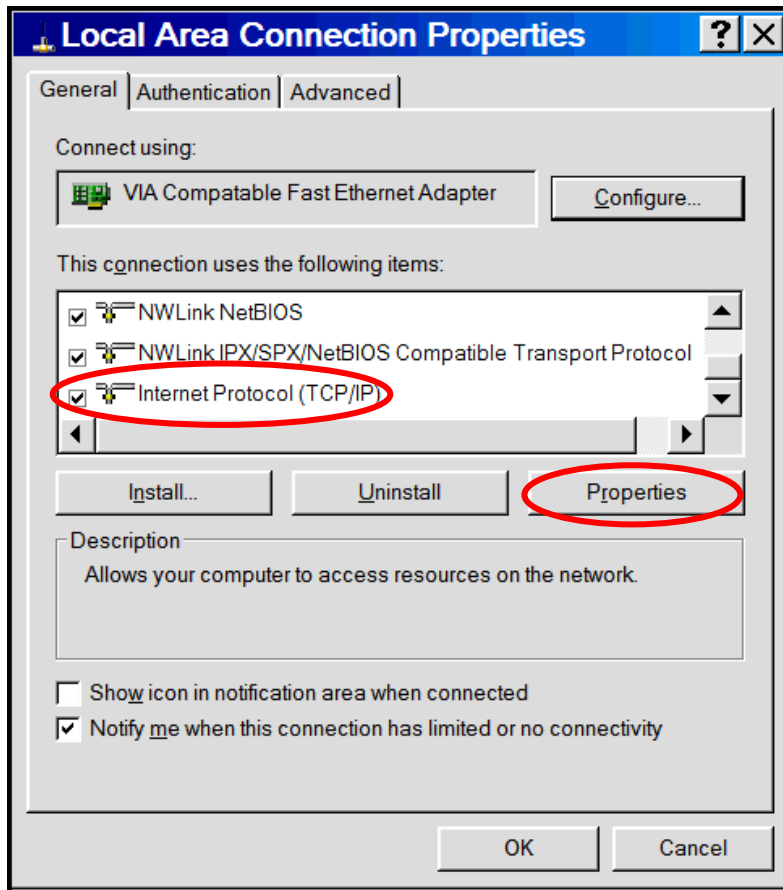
Local Area Connection Properties

?

X

General

Authentication

Advanced

Connect using:

VIA Compatable Fast Ethernet Adapter

Configure...

This connection uses the following items:

NWLink NetBIOS

NWLink IPX/SPX/NetBIOS Compatible Transport Protocol

Internet Protocol (TCP/IP)

Install...

Uninstall

Properties

Description

Allows your computer to access resources on the network.

Show icon in notification area when connected

Notify me when this connection has limited or no connectivity

OK

Cancel